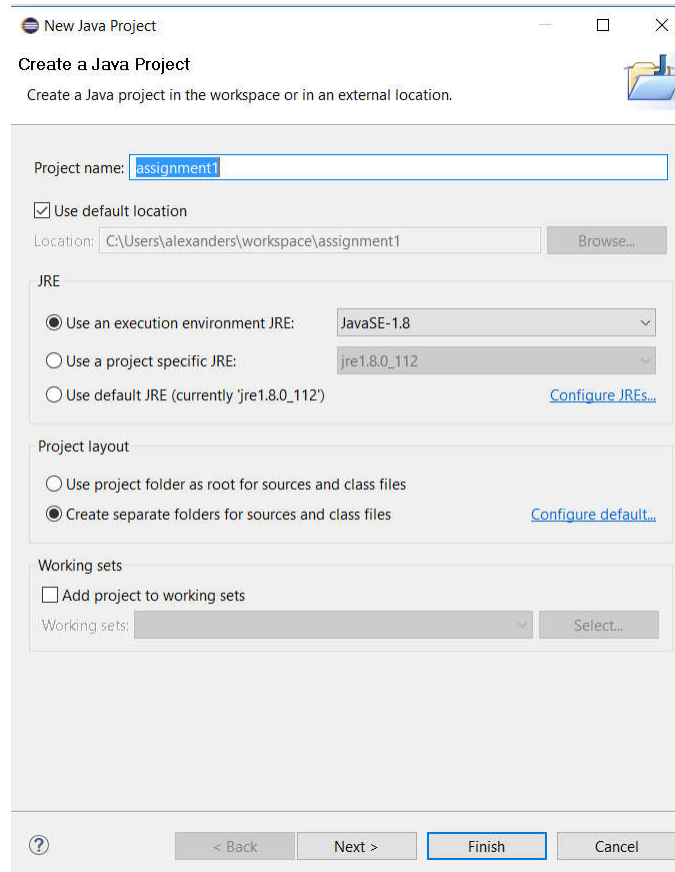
New Java Project

Create a Java Project

Create a Java project in the workspace or in an external location.

Project name: assignment1

Use default location

Location: C:\Users\alexanders\workspace\assignment1 Browse...

JRE

Use an execution environment JRE: JavaSE-1.8

Use a project specific JRE: jre1.8.0_112

Use default JRE (currently 'jre1.8.0_112') Configure JREs...

Project layout

Use project folder as root for sources and class files

Create separate folders for sources and class files Configure default...

Working sets

Add project to working sets

Working sets: Select...

?

< Back Next > Finish Cancel